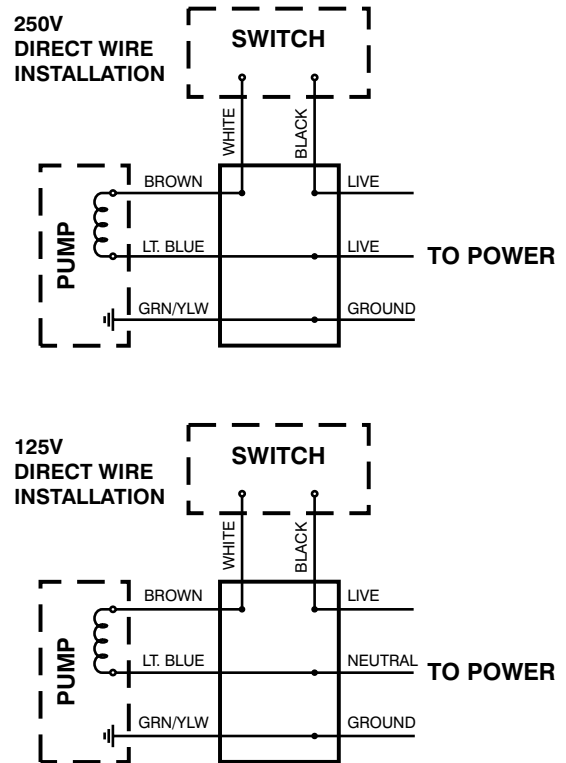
250V
DIRECT WIRE
INSTALLATION

SWITCH

WHITE

BLACK

PUMP

BROWN

LT. BLUE

GRN/YLW

LIVE

LIVE

GROUND

TO POWER

125V
DIRECT WIRE
INSTALLATION

SWITCH

WHITE

BLACK

PUMP

BROWN

LT. BLUE

GRN/YLW

LIVE

NEUTRAL

GROUND

TO POWER